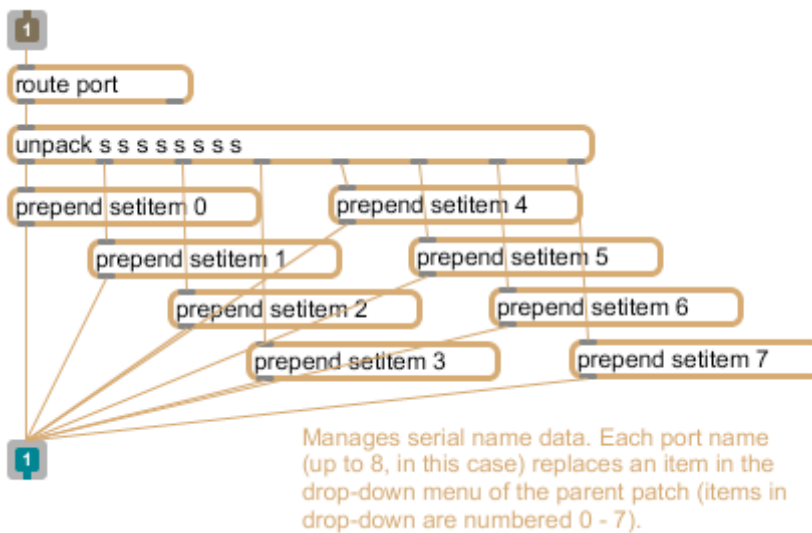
1

route port

unpack s s s s s s s s

prepend setitem 0

prepend setitem 4

prepend setitem 1

prepend setitem 5

prepend setitem 2

prepend setitem 6

prepend setitem 3

prepend setitem 7

1

Manages serial name data. Each port name (up to 8, in this case) replaces an item in the drop-down menu of the parent patch (items in drop-down are numbered 0 - 7).